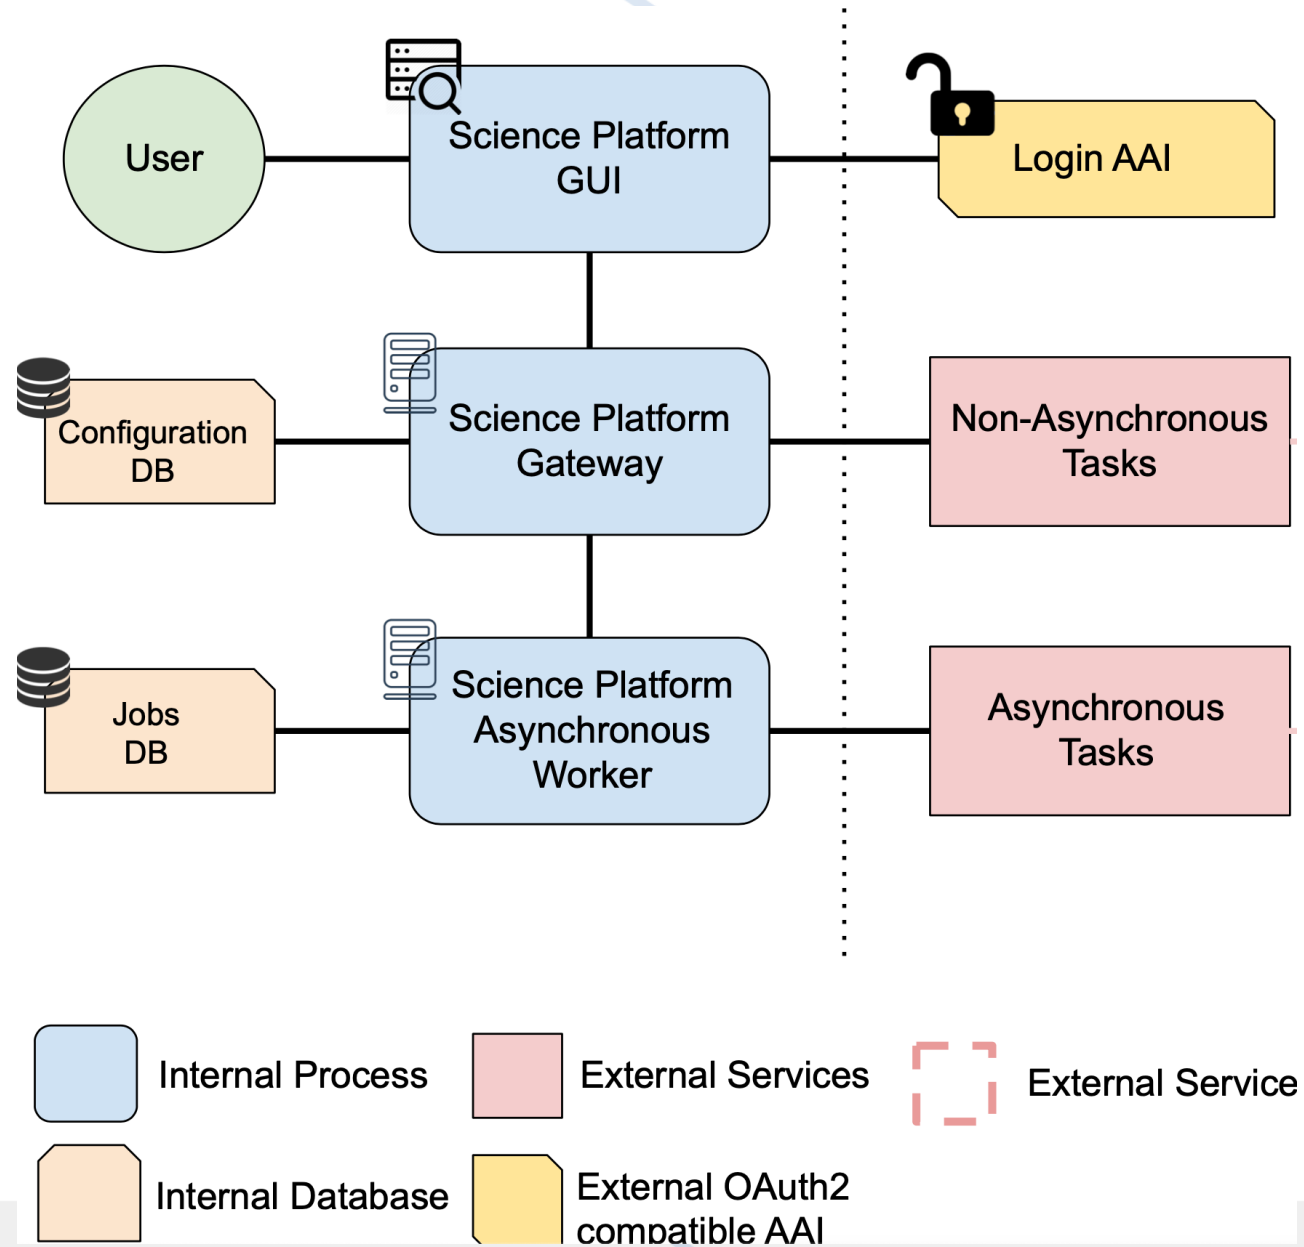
User

Science Platform GUI

Login AAI

Configuration DB

Science Platform Gateway

Non-Asynchronous Tasks

Jobs DB

Science Platform Asynchronous Worker

Asynchronous Tasks

Internal Process

External Services

External Service

Internal Database

External OAuth2 compatible AAI